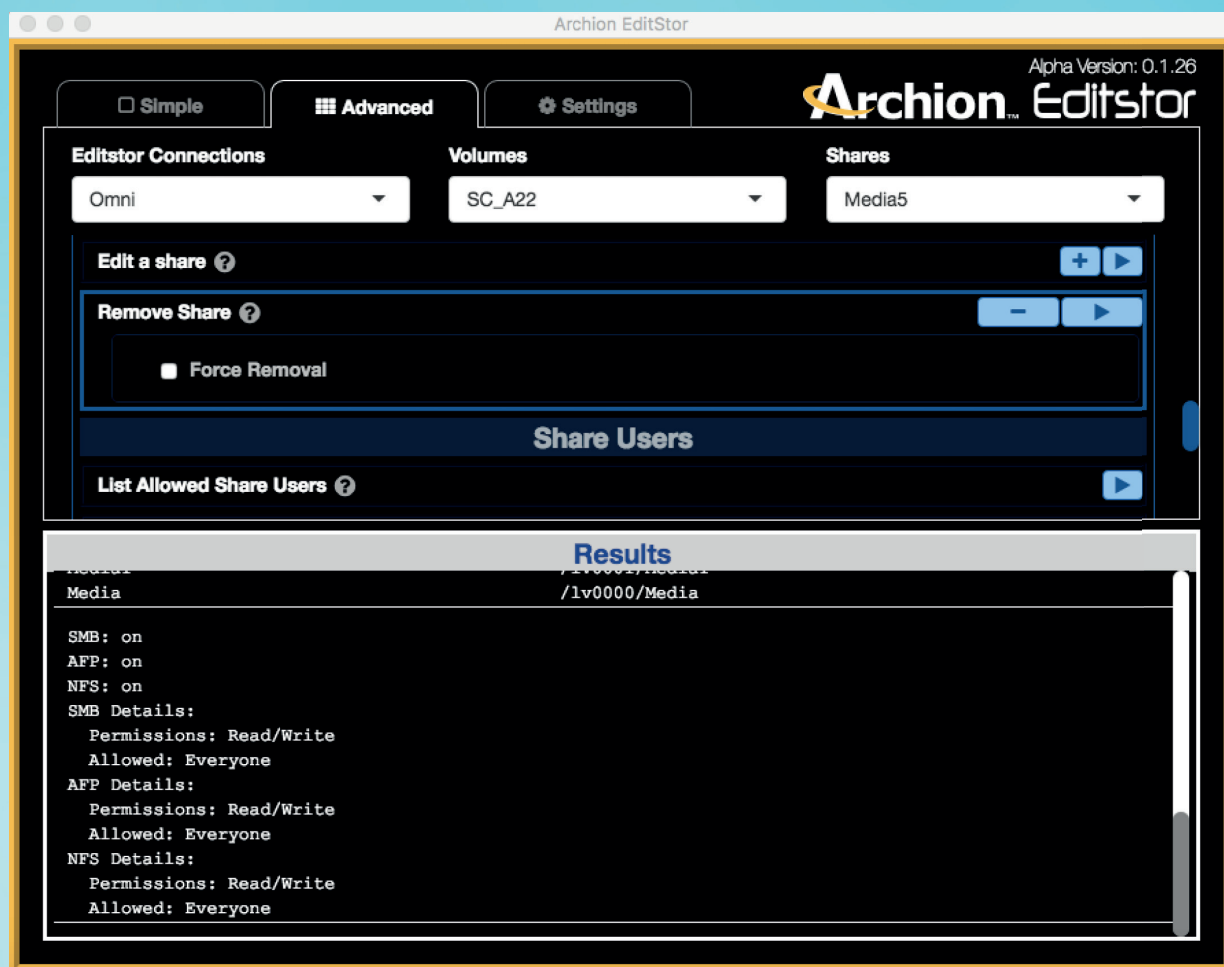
Archion EditStor

Simple
Advanced
Settings

Alpha Version: 0.1.26
Archion Editstor

Editstor Connections
Omni

Volumes
SC_A22

Shares
Media5

Edit a share
+

Remove Share
−

Force Removal

Share Users

List Allowed Share Users

Results

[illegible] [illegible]
Media /lv0000/Media

SMB: on
AFP: on
NFS: on
SMB Details:
Permissions: Read/Write
Allowed: Everyone
AFP Details:
Permissions: Read/Write
Allowed: Everyone
NFS Details:
Permissions: Read/Write
Allowed: Everyone